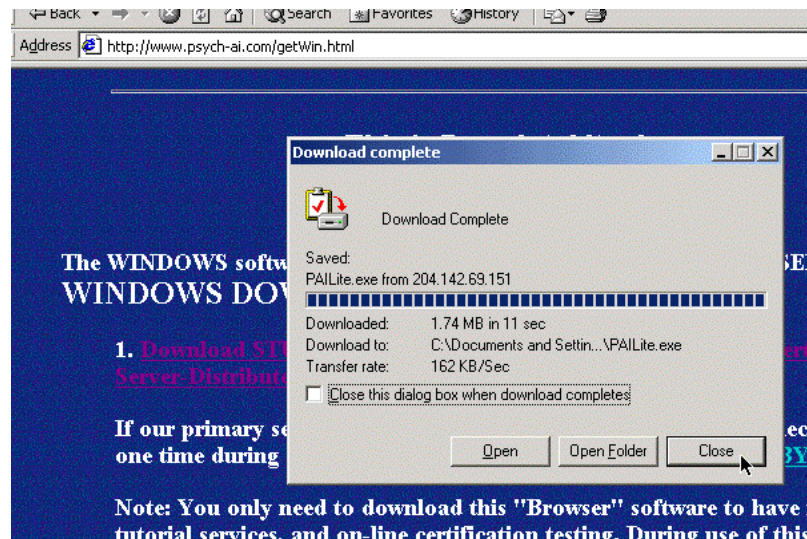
Back Search Favorites History
Address http://www.psych-ai.com/getWin.html

Download complete

Download Complete

Saved:
PAILite.exe from 204.142.69.151

Downloaded: 1.74 MB in 11 sec
Download to: C:\Documents and Settin...\PAILite.exe
Transfer rate: 162 KB/Sec

Close this dialog box when download completes

Open Open Folder Close

The WINDOWS softw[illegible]
WINDOWS DOV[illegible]

1. Download ST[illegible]
Server Distribut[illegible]

If our primary se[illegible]
one time during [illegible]

Note: You only need to download this "Browser" software to have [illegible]
tutorial services, and on-line certification testing. During use of thi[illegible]